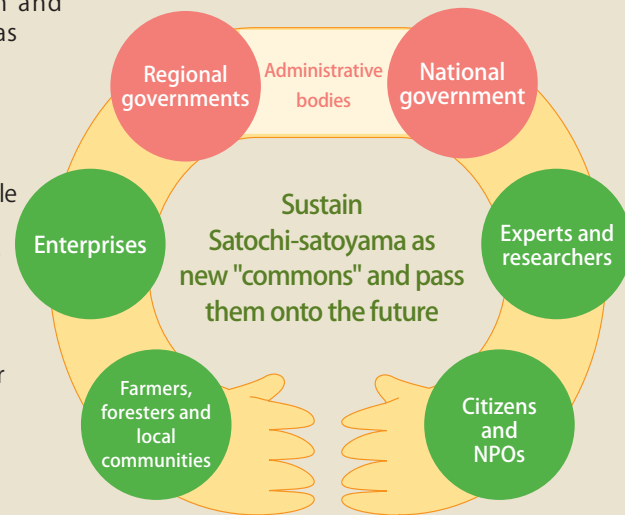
n and
as

le

r

Regional governments

Administrative bodies

National government

Enterprises

Sustain Satochi-satoyama as new "commons" and pass them onto the future

Experts and researchers

Farmers, foresters and local communities

Citizens and NPOs